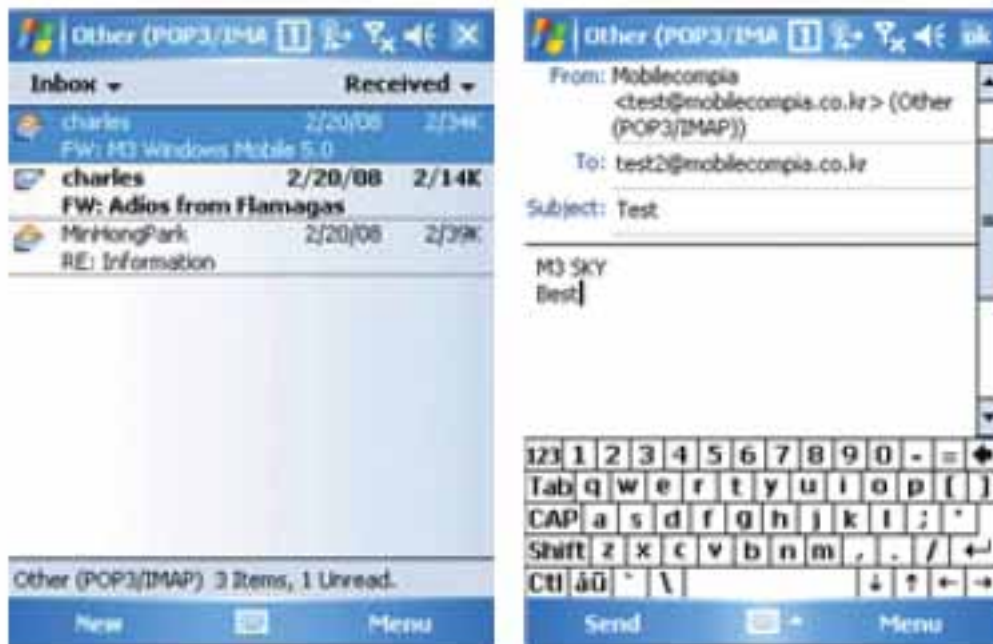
Other (POP3/IMA 1 ✕

Inbox ▾ Received ▾

charles 2/20/08 2/34K
FW: M3 Windows Mobile 5.0

charles 2/20/08 2/14K
FW: Adios from Flamagas

MinHongPark 2/20/08 2/39K
RE: Information

Other (POP3/IMAP) 3 Items, 1 Unread.

New Menu

Other (POP3/IMA 1 ok

From: Mobilecompia <test@mobilecompia.co.kr> (Other (POP3/IMAP))

To: test2@mobilecompia.co.kr

Subject: Test

M3 SKY
Best

123 1 2 3 4 5 6 7 8 9 0 - =
Tab q w e r t y u i o p [ ]
CAP a s d f g h j k l ; '
Shift z x c v b n m , . /
Ctl áü ` \

Send Menu